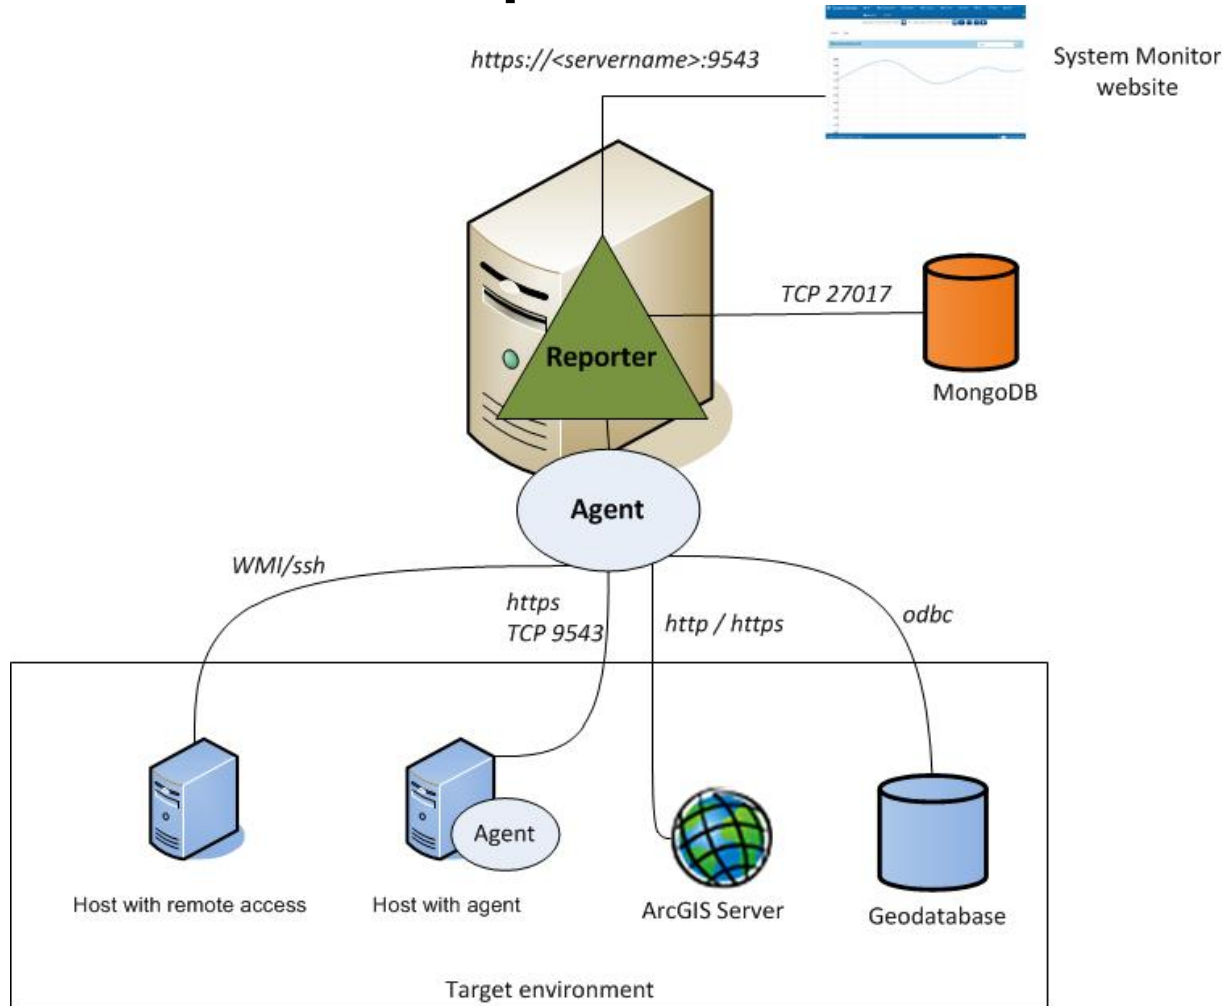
https://<servername>:9543

System Monitor website

TCP 27017

Reporter

MongoDB

Agent

WMI/ssh

https
TCP 9543

http / https

odbc

Agent

Host with remote access

Host with agent

ArcGIS Server

Geodatabase

Target environment